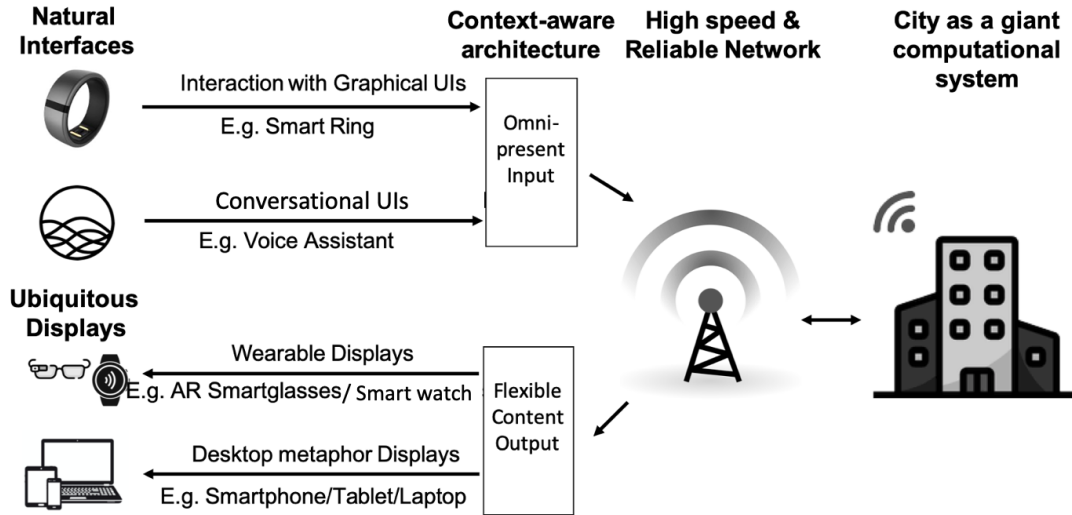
Natural Interfaces

Context-aware architecture

High speed & Reliable Network

City as a giant computational system

Interaction with Graphical UIs

E.g. Smart Ring

Omni-present Input

Conversational UIs

E.g. Voice Assistant

Ubiquitous Displays

Wearable Displays

E.g. AR Smartglasses/ Smart watch

Flexible Content Output

Desktop metaphor Displays

E.g. Smartphone/Tablet/Laptop